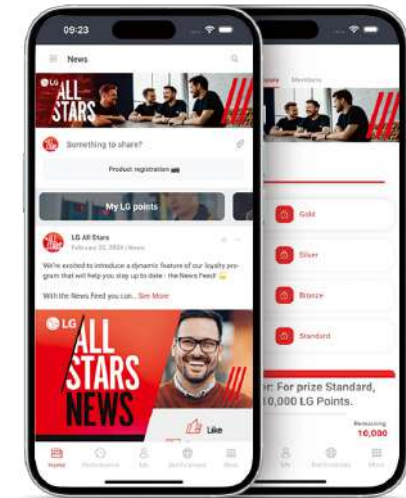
09:23

News

LG ALL STARS

Something to share?

Product registration

My LG points

LG All Stars
February 22, 2024 | News

We're excited to introduce a dynamic feature of our loyalty program that will help you stay up to date - the News Feed!

With the News Feed you can... See More

LG ALL STARS NEWS

Like

Home

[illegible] Members

Gold

Silver

Bronze

Standard

er: For prize Standard,
10,000 LG Points.

Remaining
10,000